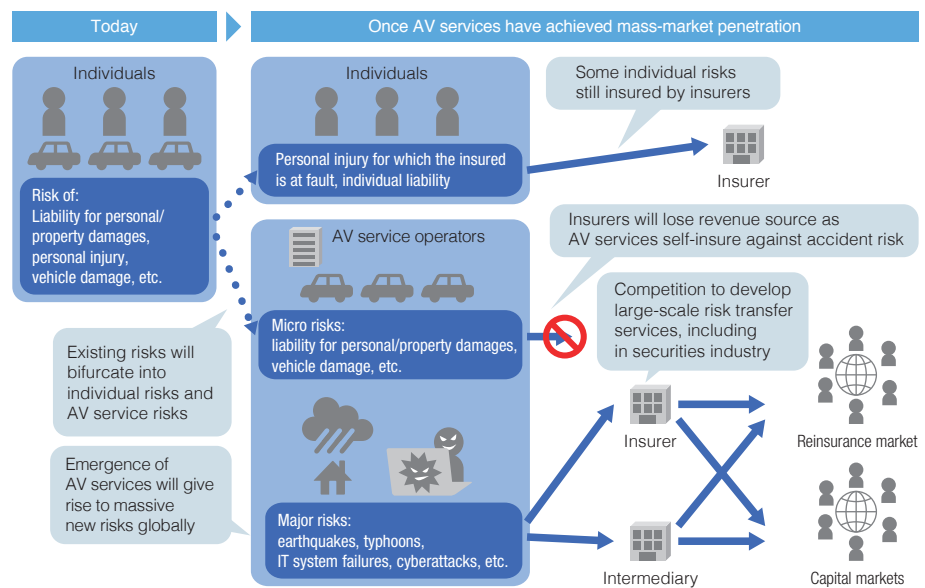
Today

Once AV services have achieved mass-market penetration

Individuals

Risk of:
Liability for personal/ property damages, personal injury, vehicle damage, etc.

Individuals

Personal injury for which the insured is at fault, individual liability

Some individual risks still insured by insurers

Insurer

AV service operators

Micro risks:
liability for personal/property damages, vehicle damage, etc.

Insurers will lose revenue source as AV services self-insure against accident risk

Competition to develop large-scale risk transfer services, including in securities industry

Existing risks will bifurcate into individual risks and AV service risks

Emergence of AV services will give rise to massive new risks globally

Major risks:
earthquakes, typhoons, IT system failures, cyberattacks, etc.

Insurer

Intermediary

Reinsurance market

Capital markets